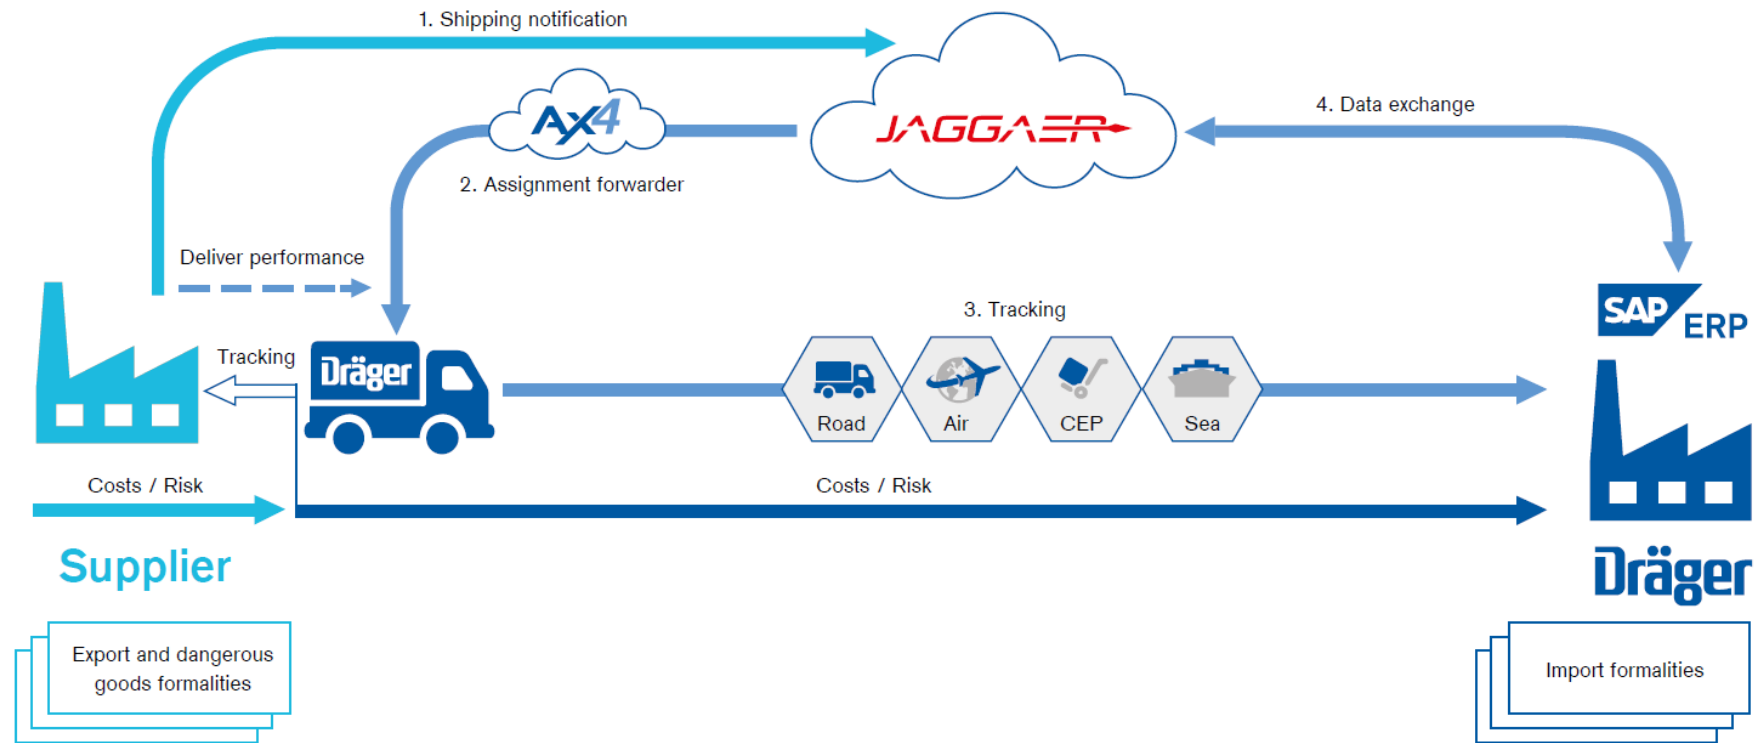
1. Shipping notification

AX4

JAGGAER

4. Data exchange

2. Assignment forwarder

Deliver performance

SAP ERP

3. Tracking

Tracking

Dräger

Road

Air

CEP

Sea

Costs / Risk

Costs / Risk

Supplier

Dräger

Export and dangerous goods formalities

Import formalities